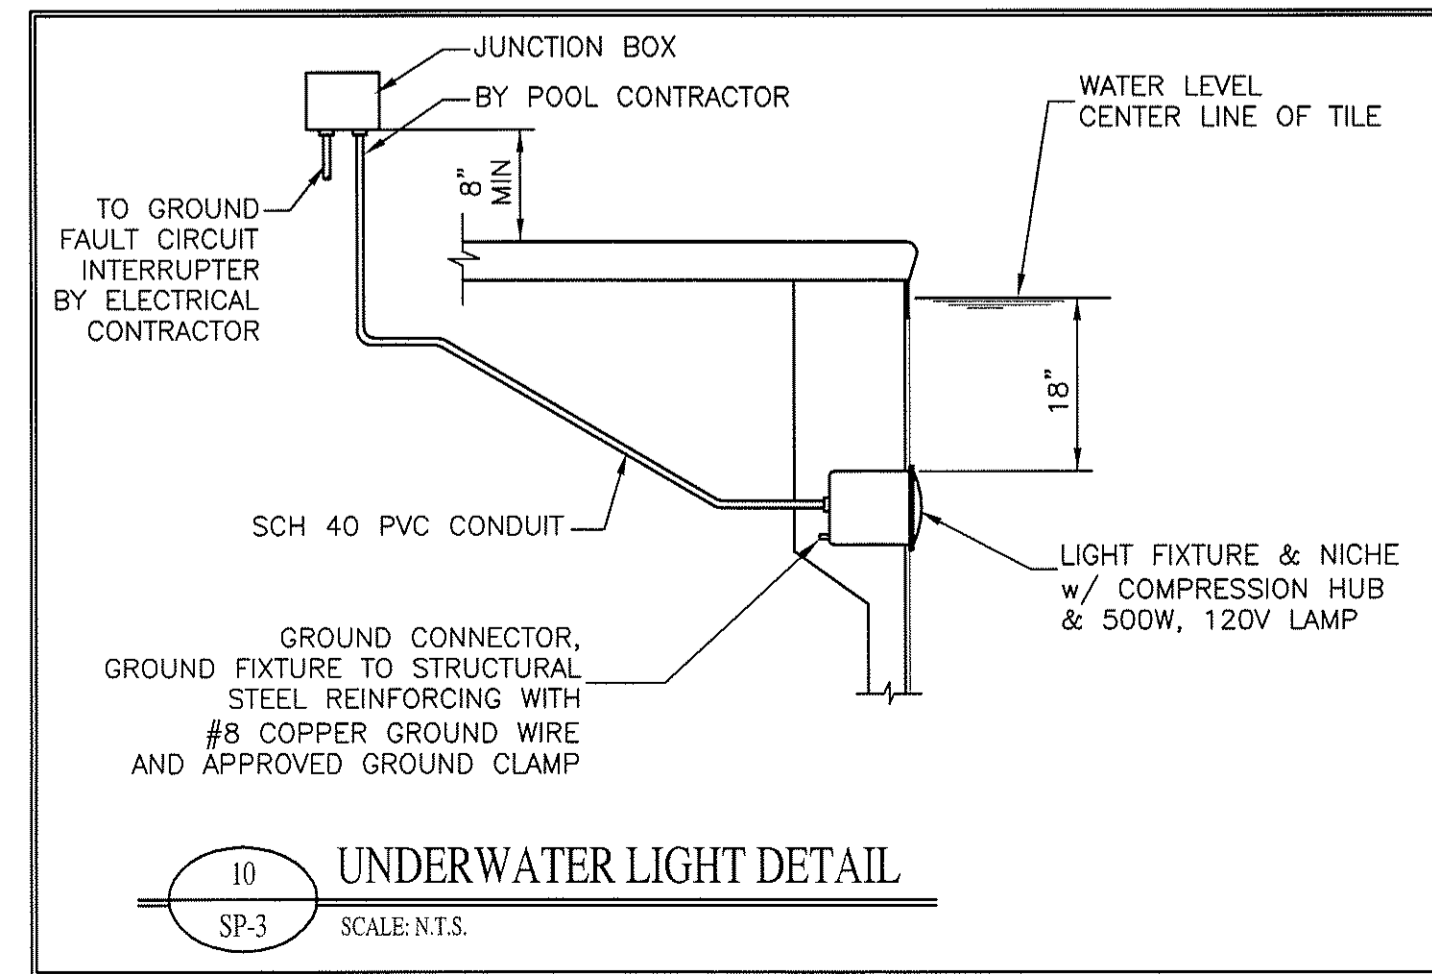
JUNCTION BOX
BY POOL CONTRACTOR

WATER LEVEL
CENTER LINE OF TILE

8" MIN

TO GROUND FAULT CIRCUIT INTERRUPTER BY ELECTRICAL CONTRACTOR

18"

SCH 40 PVC CONDUIT

LIGHT FIXTURE & NICHE w/ COMPRESSION HUB & 500W, 120V LAMP

GROUND CONNECTOR, GROUND FIXTURE TO STRUCTURAL STEEL REINFORCING WITH #8 COPPER GROUND WIRE AND APPROVED GROUND CLAMP

10
SP-3

UNDERWATER LIGHT DETAIL
SCALE: N.T.S.